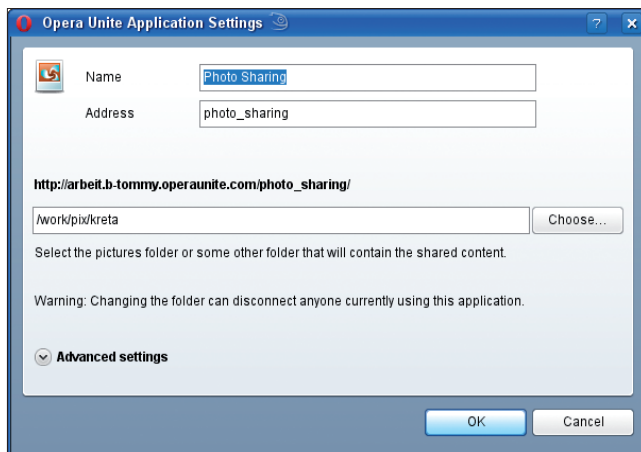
Opera Unite Application Settings

?

x

Name Photo Sharing

Address photo_sharing

http://arbeit.b-tommy.operaunite.com/photo_sharing/

/work/pix/kreta

Choose...

Select the pictures folder or some other folder that will contain the shared content.

Warning: Changing the folder can disconnect anyone currently using this application.

Advanced settings

OK

Cancel